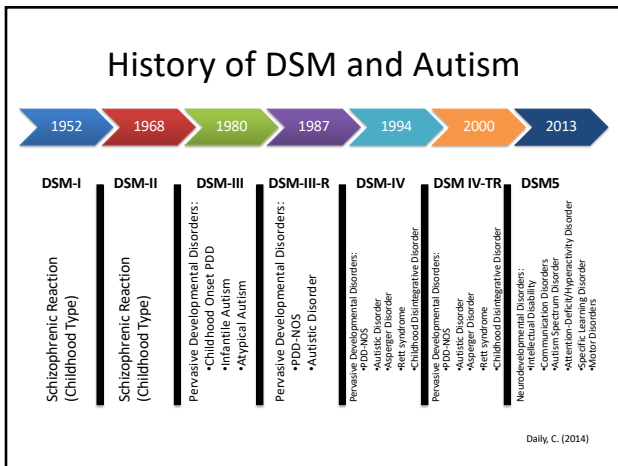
History of DSM and Autism

1952 1968 1980 1987 1994 2000 2013

DSM-I
Schizophrenic Reaction (Childhood Type)

DSM-II
Schizophrenic Reaction (Childhood Type)

DSM-III
Pervasive Developmental Disorders:
•Childhood Onset PDD
•Infantile Autism
•Atypical Autism

DSM-III-R
Pervasive Developmental Disorders:
•PDD-NOS
•Autistic Disorder

DSM-IV
Pervasive Developmental Disorders:
•PDD-NOS
•Autistic Disorder
•Asperger Disorder
•Rett syndrome
•Childhood Disintegrative Disorder

DSM IV-TR
Pervasive Developmental Disorders:
•PDD-NOS
•Autistic Disorder
•Asperger Disorder
•Rett syndrome
•Childhood Disintegrative Disorder

DSM5
Neurodevelopmental Disorders:
•Intellectual Disability
•Communication Disorders
•Autism Spectrum Disorder
•Attention-Deficit/Hyperactivity Disorder
•Specific Learning Disorder
•Motor Disorders

Daily, C. (2014)